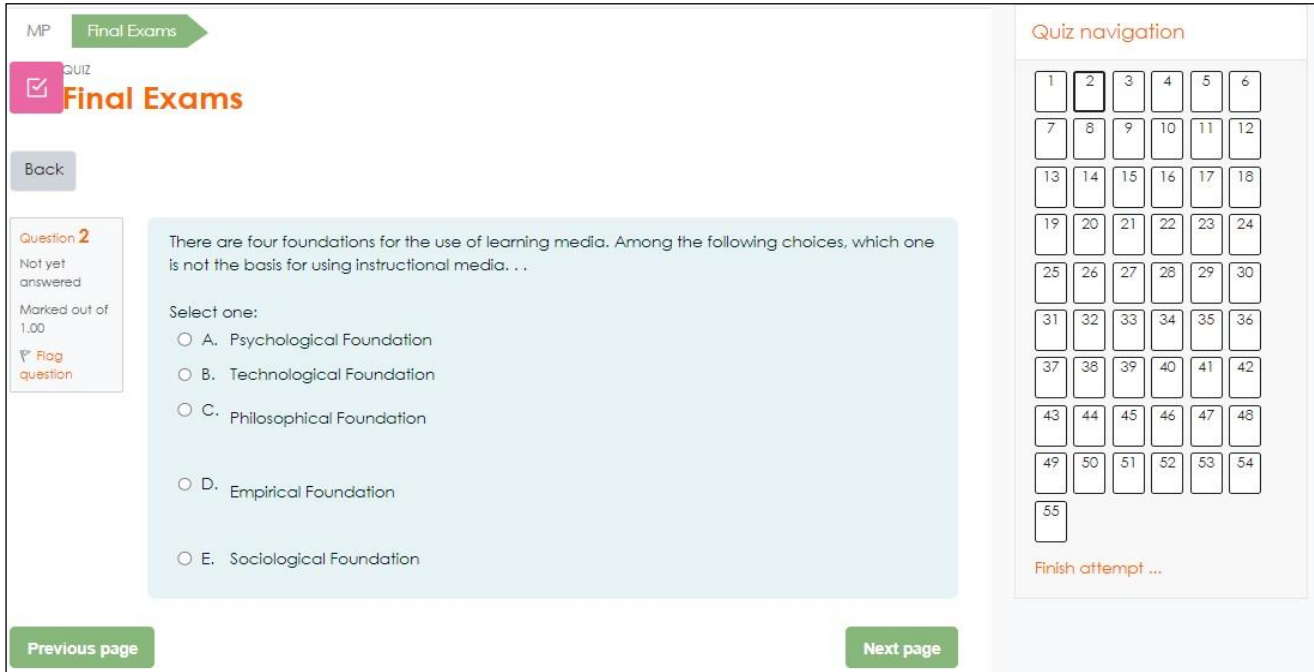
MP Final Exams

QUIZ
Final Exams

Back

Question 2
Not yet answered
Marked out of 1.00
Flag question

There are four foundations for the use of learning media. Among the following choices, which one is not the basis for using instructional media. . .

Select one:
A. Psychological Foundation
B. Technological Foundation
C. Philosophical Foundation
D. Empirical Foundation
E. Sociological Foundation

Previous page
Next page

Quiz navigation

| 1 | 2 | 3 | 4 | 5 | 6 |
|---|---|---|---|---|---|
| 7 | 8 | 9 | 10 | 11 | 12 |
| 13 | 14 | 15 | 16 | 17 | 18 |
| 19 | 20 | 21 | 22 | 23 | 24 |
| 25 | 26 | 27 | 28 | 29 | 30 |
| 31 | 32 | 33 | 34 | 35 | 36 |
| 37 | 38 | 39 | 40 | 41 | 42 |
| 43 | 44 | 45 | 46 | 47 | 48 |
| 49 | 50 | 51 | 52 | 53 | 54 |
| 55 | | | | | |

Finish attempt ...